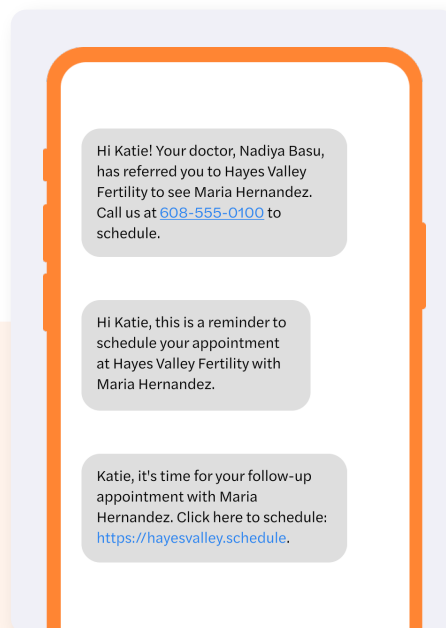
Hi Katie! Your doctor, Nadiya Basu, has referred you to Hayes Valley Fertility to see Maria Hernandez. Call us at 608-555-0100 to schedule.

Hi Katie, this is a reminder to schedule your appointment at Hayes Valley Fertility with Maria Hernandez.

Katie, it's time for your follow-up appointment with Maria Hernandez. Click here to schedule: https://hayesvalley.schedule.